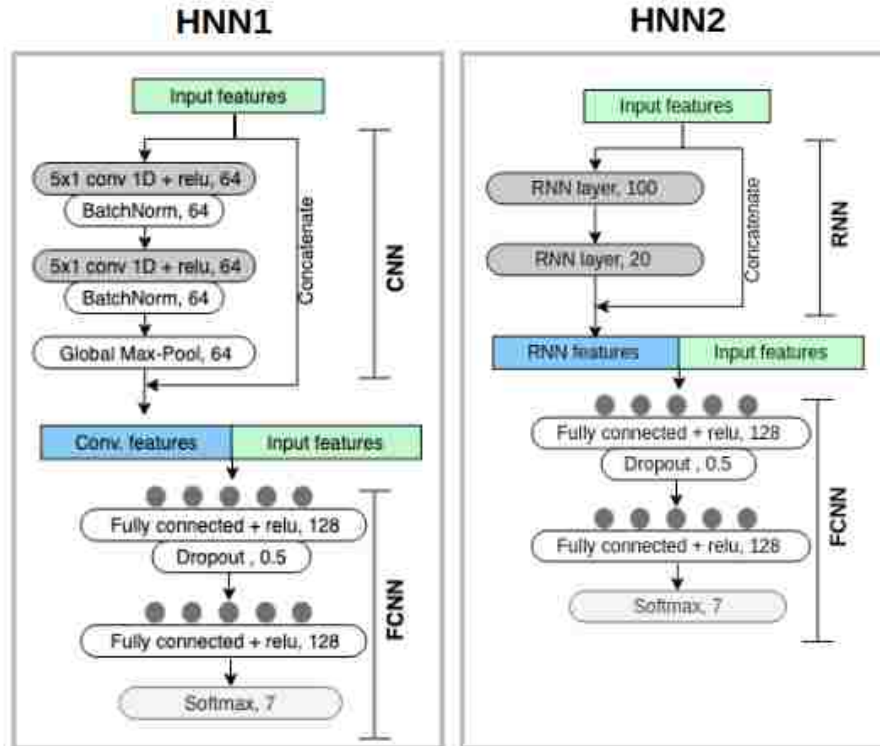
HNN1

Input features

5x1 conv 1D + relu, 64
BatchNorm, 64
5x1 conv 1D + relu, 64
BatchNorm, 64
Global Max-Pool, 64

Concatenate

CNN

| Conv. features | Input features |
|---|---|

Fully connected + relu, 128
Dropout , 0.5
Fully connected + relu, 128
Softmax, 7

FCNN

HNN2

Input features

RNN layer, 100
RNN layer, 20

Concatenate

RNN

| RNN features | Input features |
|---|---|

Fully connected + relu, 128
Dropout , 0.5
Fully connected + relu, 128
Softmax, 7

FCNN